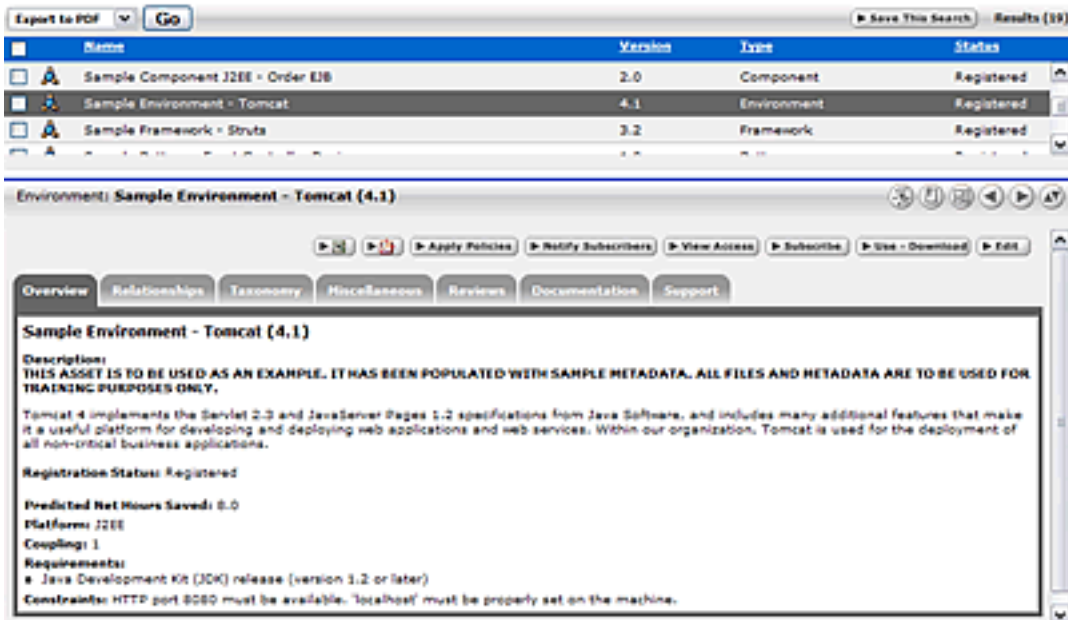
Export to PDF Go

Save This Search Results (19)

| | Name | Version | Type | Status |
|---|---|---|---|---|
| | Sample Component J2EE - Order EJB | 2.0 | Component | Registered |
| | Sample Environment - Tomcat | 4.1 | Environment | Registered |
| | Sample Framework - Struts | 3.2 | Framework | Registered |
| | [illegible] | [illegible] | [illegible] | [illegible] |

Environment: Sample Environment - Tomcat (4.1)

Apply Policies | Notify Subscribers | View Access | Subscribe | Use - Download | Edit

Overview | Relationships | Taxonomy | Miscellaneous | Reviews | Documentation | Support

Sample Environment - Tomcat (4.1)

Description:
THIS ASSET IS TO BE USED AS AN EXAMPLE. IT HAS BEEN POPULATED WITH SAMPLE METADATA. ALL FILES AND METADATA ARE TO BE USED FOR TRAINING PURPOSES ONLY.

Tomcat 4 implements the Servlet 2.3 and JavaServer Pages 1.2 specifications from Java Software, and includes many additional features that make it a useful platform for developing and deploying web applications and web services. Within our organization, Tomcat is used for the deployment of all non-critical business applications.

Registration Status: Registered

Predicted Net Hours Saved: 0.0
Platform: J2EE
Coupling: 1
Requirements:
• Java Development Kit (JDK) release (version 1.2 or later)
Constraints: HTTP port 8080 must be available. 'localhost' must be properly set on the machine.